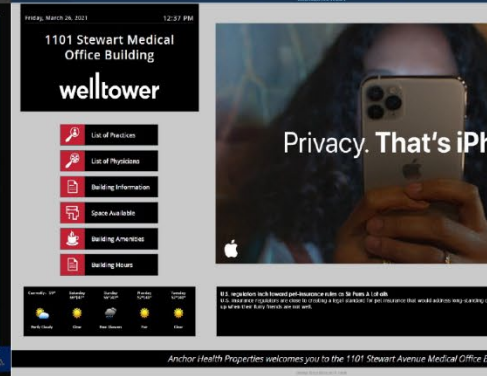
Friday, March 26, 2021

12:37 PM

1101 Stewart Medical Office Building

welltower

List of Practices

List of Physicians

Building Information

Space Available

Building Amenities

Building Hours

Privacy. That's iPh

U.S. regulators inch toward pet-insurance rules as 5k Posts A Loi eth

U.S. insurance regulators are close to creating a legal standard for pet insurance that would address long-standing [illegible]

Currently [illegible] | Saturday | Sunday | Monday | Tuesday
Partly Cloudy | Clear | Rain Showers | Fair | Clear

Anchor Health Properties welcomes you to the 1101 Stewart Avenue Medical Office B